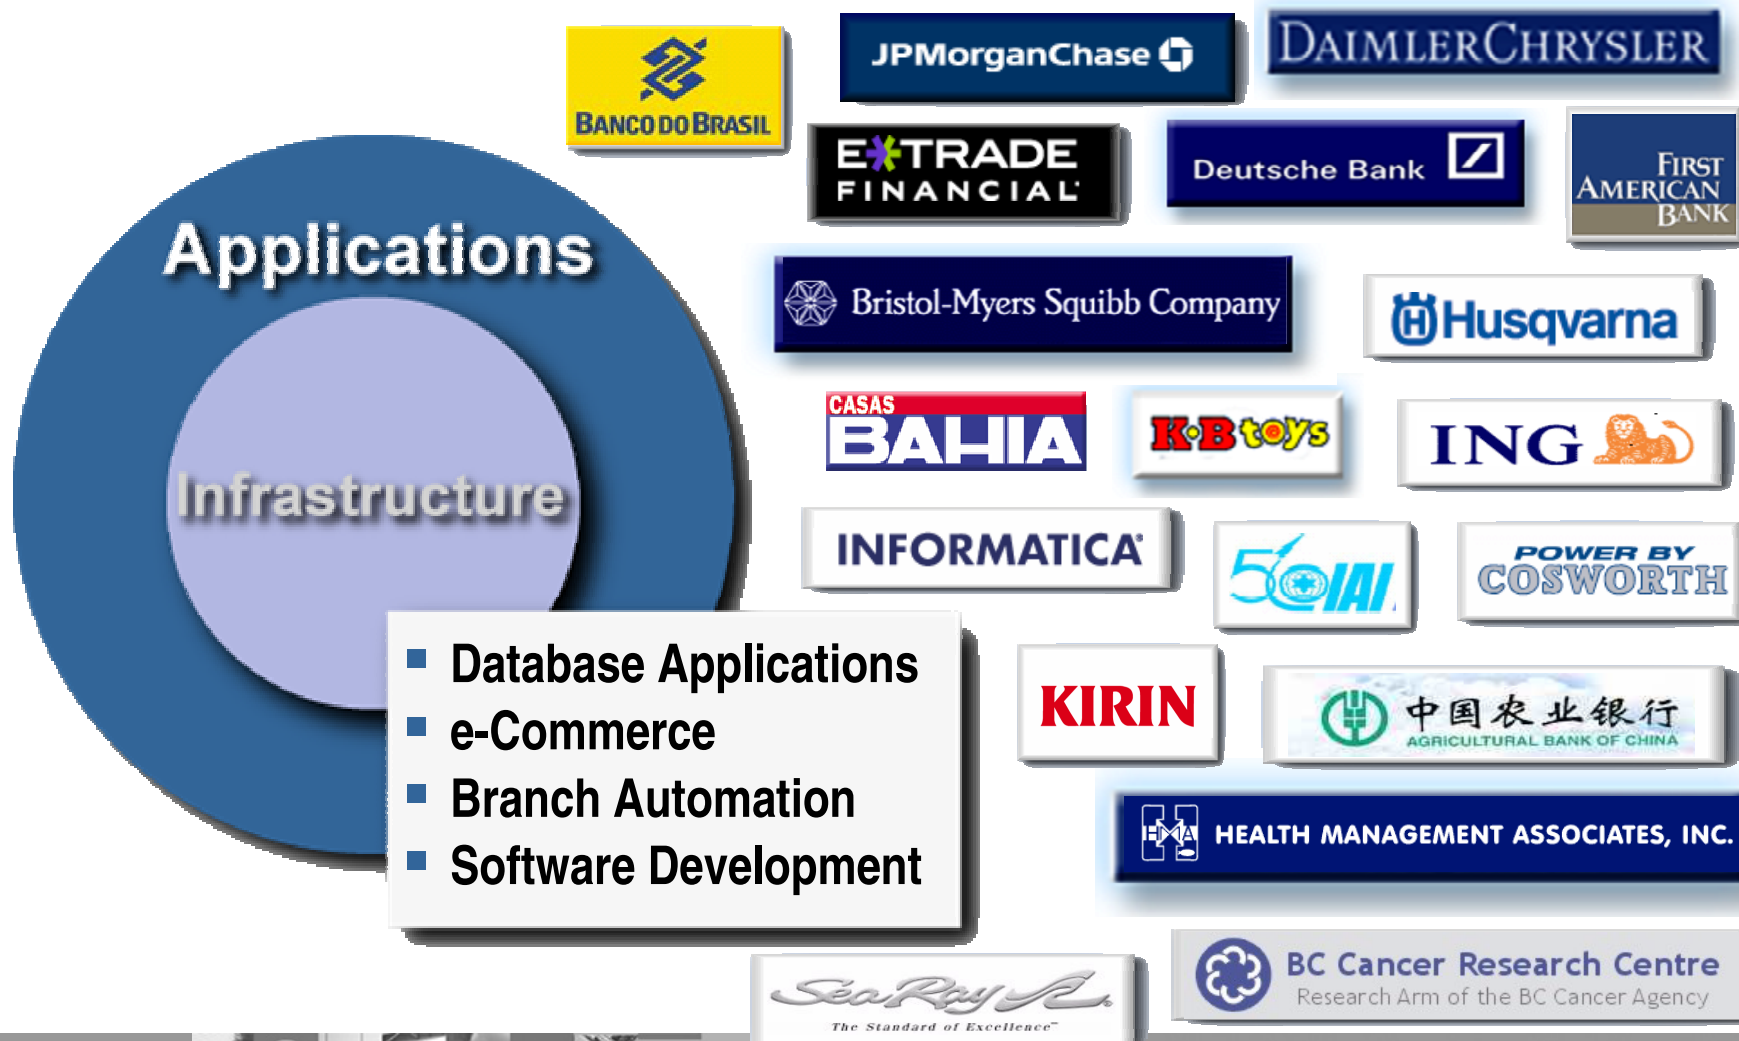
BANCO DO BRASIL

JPMorganChase

DAIMLERCHRYSLER

E*TRADE FINANCIAL

Deutsche Bank

FIRST AMERICAN BANK

Applications

Infrastructure

Bristol-Myers Squibb Company

Husqvarna

CASAS BAHIA

KB toys

ING

INFORMATICA

50 IAI

POWER BY COSWORTH

- Database Applications
- e-Commerce
- Branch Automation
- Software Development

KIRIN

中国农业银行 AGRICULTURAL BANK OF CHINA

HMA HEALTH MANAGEMENT ASSOCIATES, INC.

Sea Ray The Standard of Excellence

BC Cancer Research Centre
Research Arm of the BC Cancer Agency